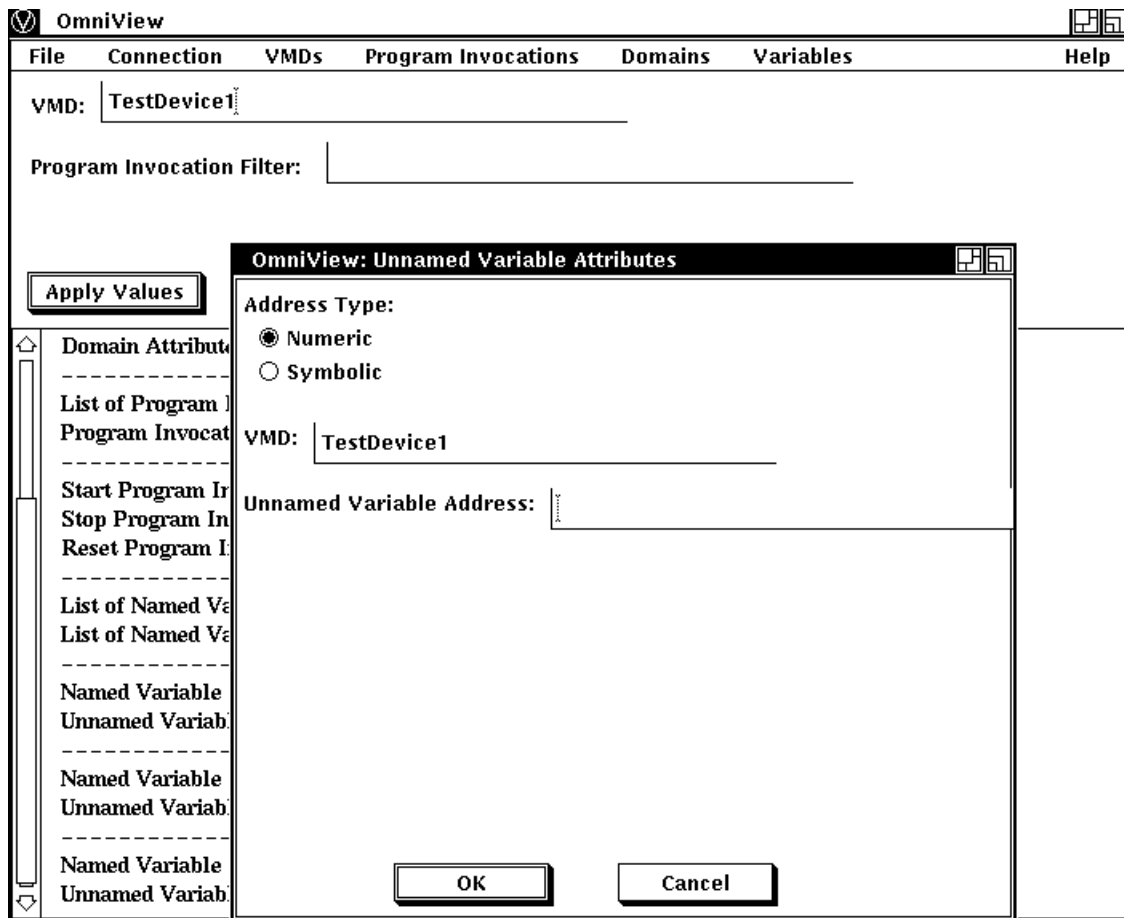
OmniView

File Connection VMDs Program Invocations Domains Variables Help

VMD: TestDevice1

Program Invocation Filter:

Apply Values

Domain Attribute
------------
List of Program I
Program Invocat
------------
Start Program In
Stop Program In
Reset Program I
------------
List of Named Va
List of Named Va
------------
Named Variable
Unnamed Variab
------------
Named Variable
Unnamed Variab
------------
Named Variable
Unnamed Variab

OmniView: Unnamed Variable Attributes

Address Type:
Numeric
Symbolic

VMD: TestDevice1

Unnamed Variable Address:

OK Cancel